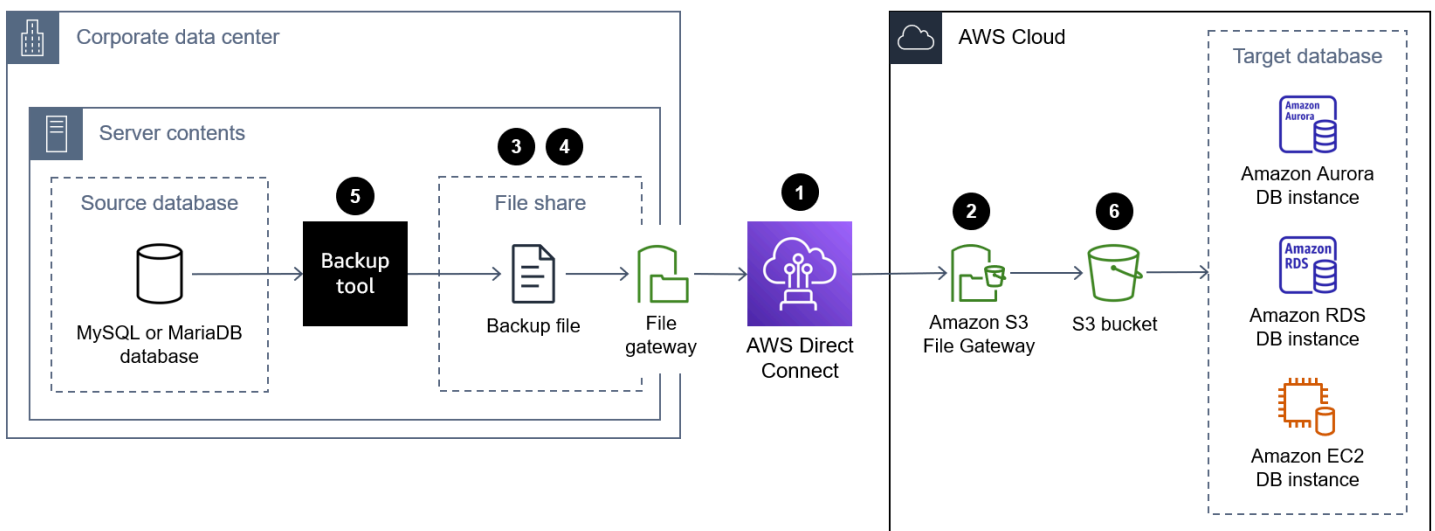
Corporate data center

Server contents

Source database

MySQL or MariaDB database

5

Backup tool

3 4

File share

Backup file

File gateway

1

AWS Direct Connect

AWS Cloud

2

Amazon S3 File Gateway

6

S3 bucket

Target database

Amazon Aurora

Amazon Aurora DB instance

Amazon RDS

Amazon RDS DB instance

Amazon EC2 DB instance